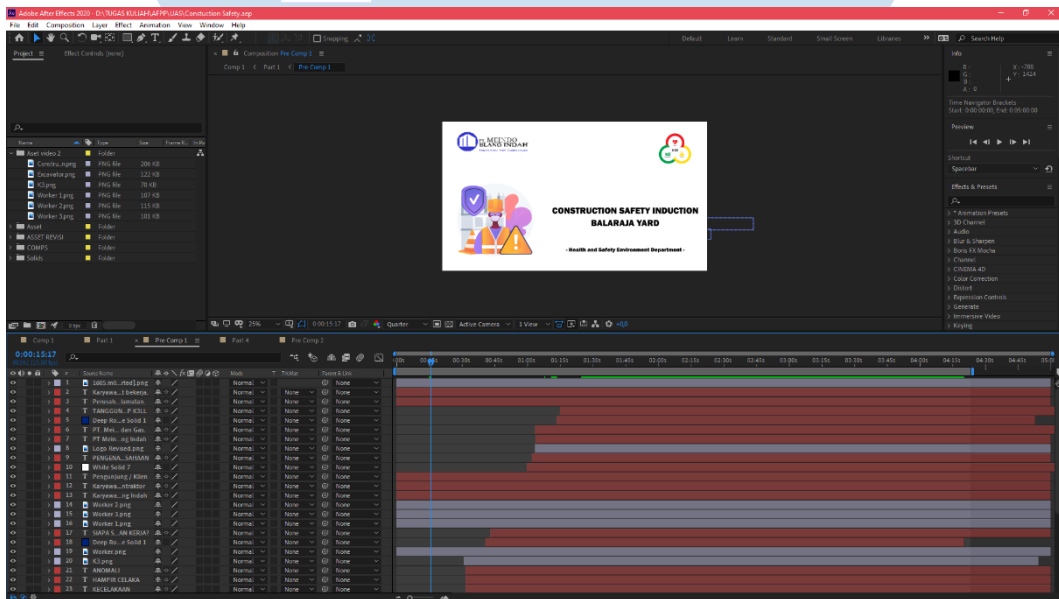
Adobe After Effects 2020 - D:\TUGAS KULIAH\AFPP\UAS\Construction Safety.aep

File Edit Composition Layer Effect Animation View Window Help

Snapping

Default Learn Standard Small Screen Libraries Search Help

Project ≡ Effect Controls (none)

Composition Pre Comp 1 ≡

Comp 1 < Part 1 < Pre Comp 1

Info

R :
G :
B :
A : 0

X : -780
Y : 1424

Time Navigator Brackets
Start : 0:00:00:00, End : 0:05:00:00

Preview

Shortcut
Spacebar

Effects & Presets

* Animation Presets
3D Channel
Audio
Blur & Sharpen
Boris FX Mocha
Channel
CINEMA 4D
Color Correction
Distort
Expression Controls
Generate
Immersive Video
Keying

| Name | Type | Size |
|---|---|---|
| Aset video 2 | Folder | |
| Constru...n.png | PNG file | 206 KB |
| Excavator.png | PNG file | 122 KB |
| K3.png | PNG file | 70 KB |
| Worker 1.png | PNG file | 107 KB |
| Worker 2.png | PNG file | 115 KB |
| Worker 3.png | PNG file | 101 KB |
| Asset | Folder | |
| ASSET REVISI | Folder | |
| COMPS | Folder | |
| Solids | Folder | |

8 bpc

PT. MEINDO ELANG INDAH

CONSTRUCTION SAFETY INDUCTION
BALARAJA YARD

- Health and Safety Environment Department -

25% 0:00:15:17 Quarter Active Camera 1 View +0,0

Comp 1 Part 1 Pre Comp 1 ≡ Part 4 Part 2

0:00:15:17

| # | Source Name | Mode | TrkMat | Parent & Link |
|---|---|---|---|---|
| 1 | 1665.m0...rted].png | Normal | | None |
| 2 | Karyawa...t bekerja. | Normal | None | None |
| 3 | Perusah...ianuilan | Normal | None | None |
| 4 | TANGGUN...P K3LL | Normal | None | None |
| 5 | Deep Ro...e Solid 1 | Normal | None | None |
| 6 | PT. Mei... dan Gas. | Normal | None | None |
| 7 | PT. Mein...ng Indah | Normal | None | None |
| 8 | Logo Revised.png | Normal | None | None |
| 9 | PENGUNA...SAHAAN | Normal | None | None |
| 10 | White Solid 7 | Normal | None | None |
| 11 | Pengunjung / Klien | Normal | None | None |
| 12 | Karyawa...ntraktor | Normal | None | None |
| 13 | Karyawa...ng Indah | Normal | None | None |
| 14 | Worker 2.png | Normal | None | None |
| 15 | Worker 3.png | Normal | None | None |
| 16 | Worker 1.png | Normal | None | None |
| 17 | SIAPA S...AN KERJA? | Normal | None | None |
| 18 | Deep Ro...e Solid 1 | Normal | None | None |
| 19 | Worker.png | Normal | None | None |
| 20 | K3.png | Normal | None | None |
| 21 | ANOMALI | Normal | None | None |
| 22 | HAMPIR CELAKA | Normal | None | None |
| 23 | KECELAKAAN | Normal | None | None |

0:00s 00:15s 00:30s 00:45s 01:00s 01:15s 01:30s 01:45s 02:00s 02:15s 02:30s 02:45s 03:00s 03:15s 03:30s 03:45s 04:00s 04:15s 04:30s 04:45s 05:0